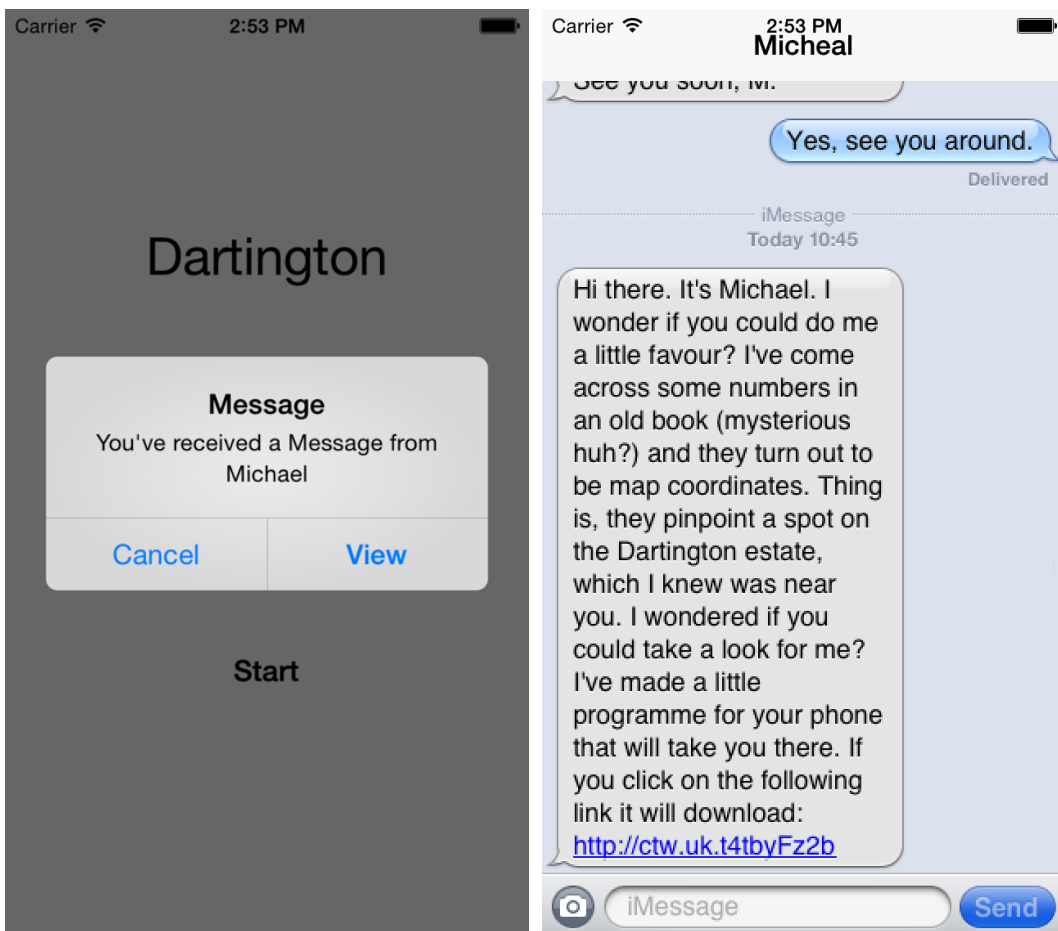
Carrier 2:53 PM

Dartington

Message
You've received a Message from Michael

Cancel View

Start

Carrier 2:53 PM
Micheal

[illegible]

Yes, see you around.

Delivered

iMessage
Today 10:45

Hi there. It's Michael. I wonder if you could do me a little favour? I've come across some numbers in an old book (mysterious huh?) and they turn out to be map coordinates. Thing is, they pinpoint a spot on the Dartington estate, which I knew was near you. I wondered if you could take a look for me? I've made a little programme for your phone that will take you there. If you click on the following link it will download: http://ctw.uk.t4tbyFz2b

iMessage Send